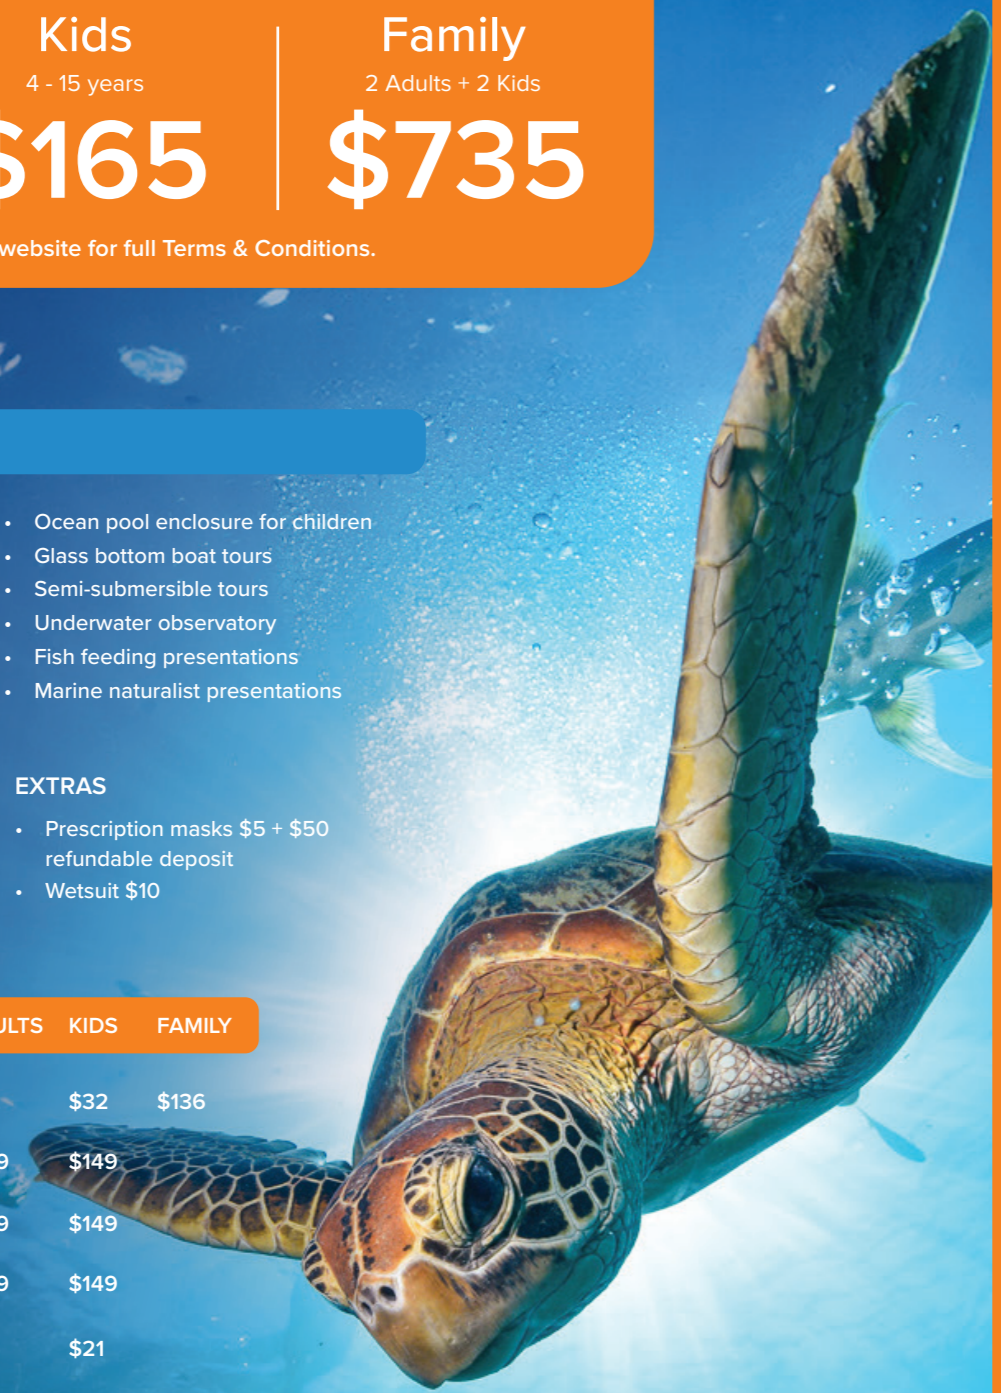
Kids
4 - 15 years
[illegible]165

Family
2 Adults + 2 Kids
$735

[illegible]website for full Terms & Conditions.

- Ocean pool enclosure for children
- Glass bottom boat tours
- Semi-submersible tours
- Underwater observatory
- Fish feeding presentations
- Marine naturalist presentations

EXTRAS
- Prescription masks $5 + $50 refundable deposit
- Wetsuit $10

| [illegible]LTS | KIDS | FAMILY |
|---|---|---|
| | $32 | $136 |
| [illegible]9 | $149 | |
| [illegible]9 | $149 | |
| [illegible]9 | $149 | |
| | $21 | |